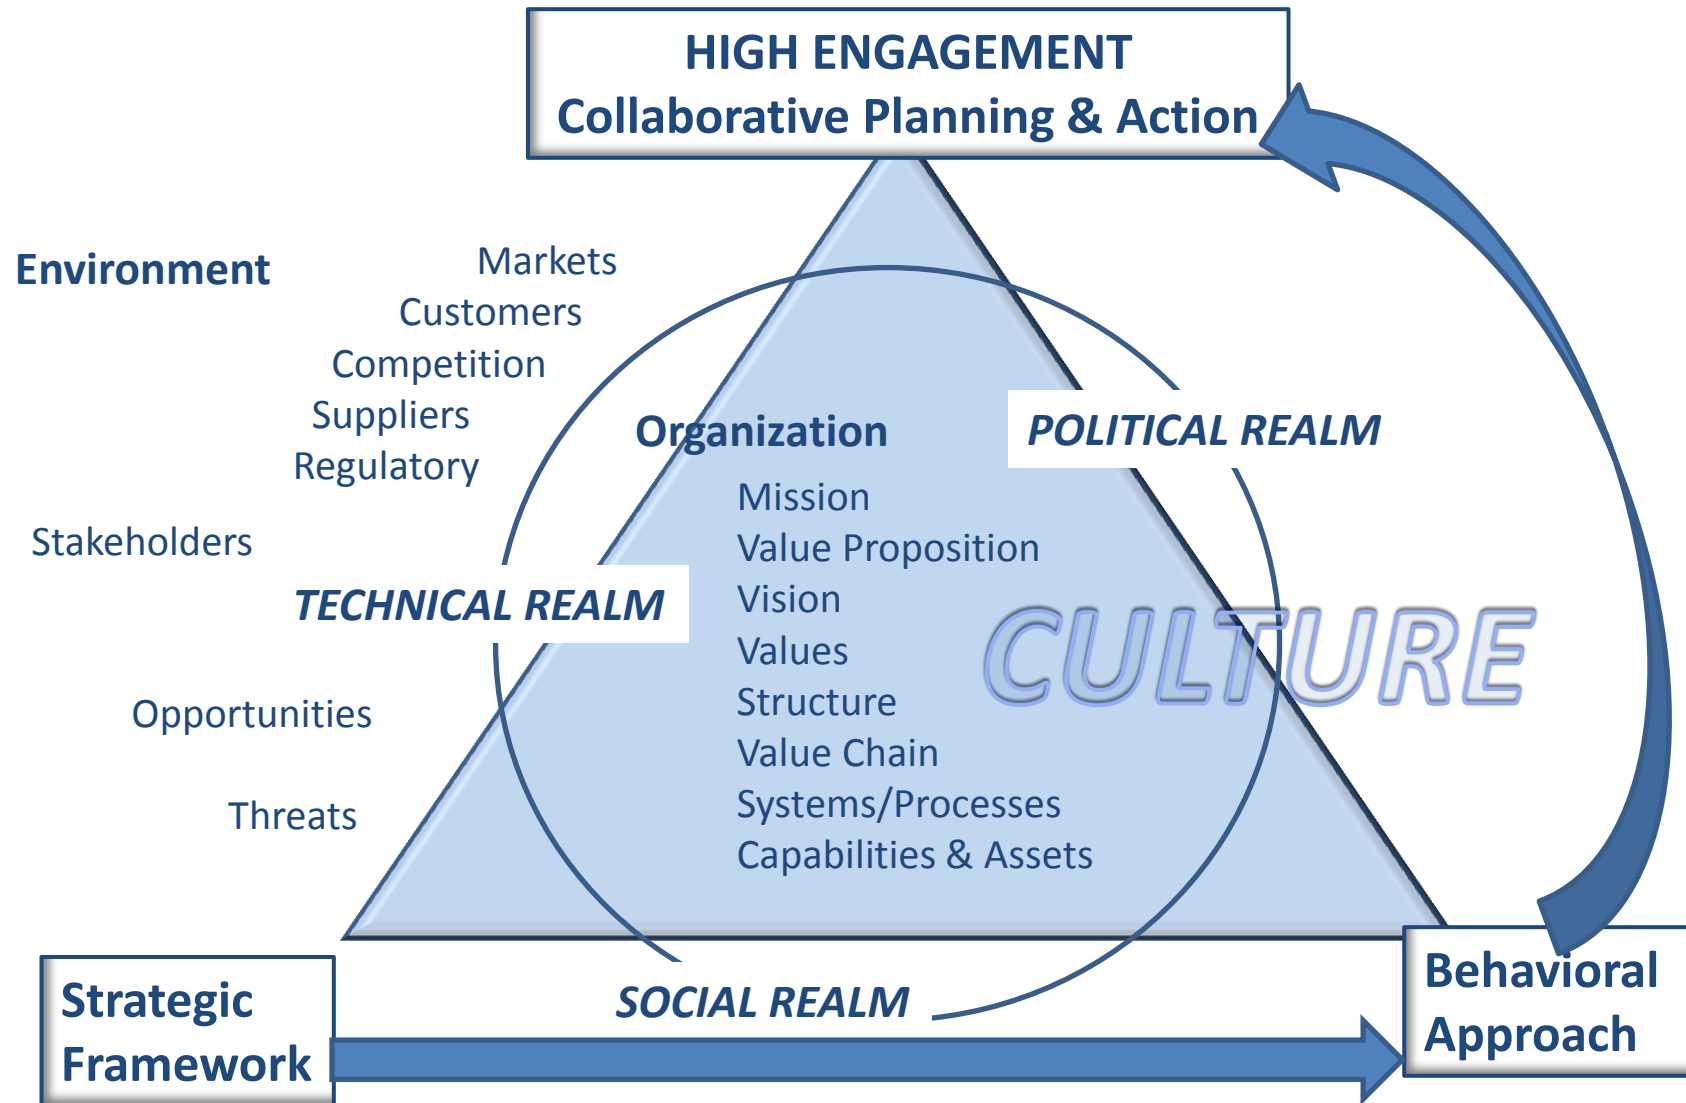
HIGH ENGAGEMENT
Collaborative Planning & Action

Environment

Markets
Customers
Competition
Suppliers
Regulatory

Stakeholders

Organization

POLITICAL REALM

Mission
Value Proposition
Vision
Values
Structure
Value Chain
Systems/Processes
Capabilities & Assets

TECHNICAL REALM

CULTURE

Opportunities

Threats

Strategic Framework

SOCIAL REALM

Behavioral Approach